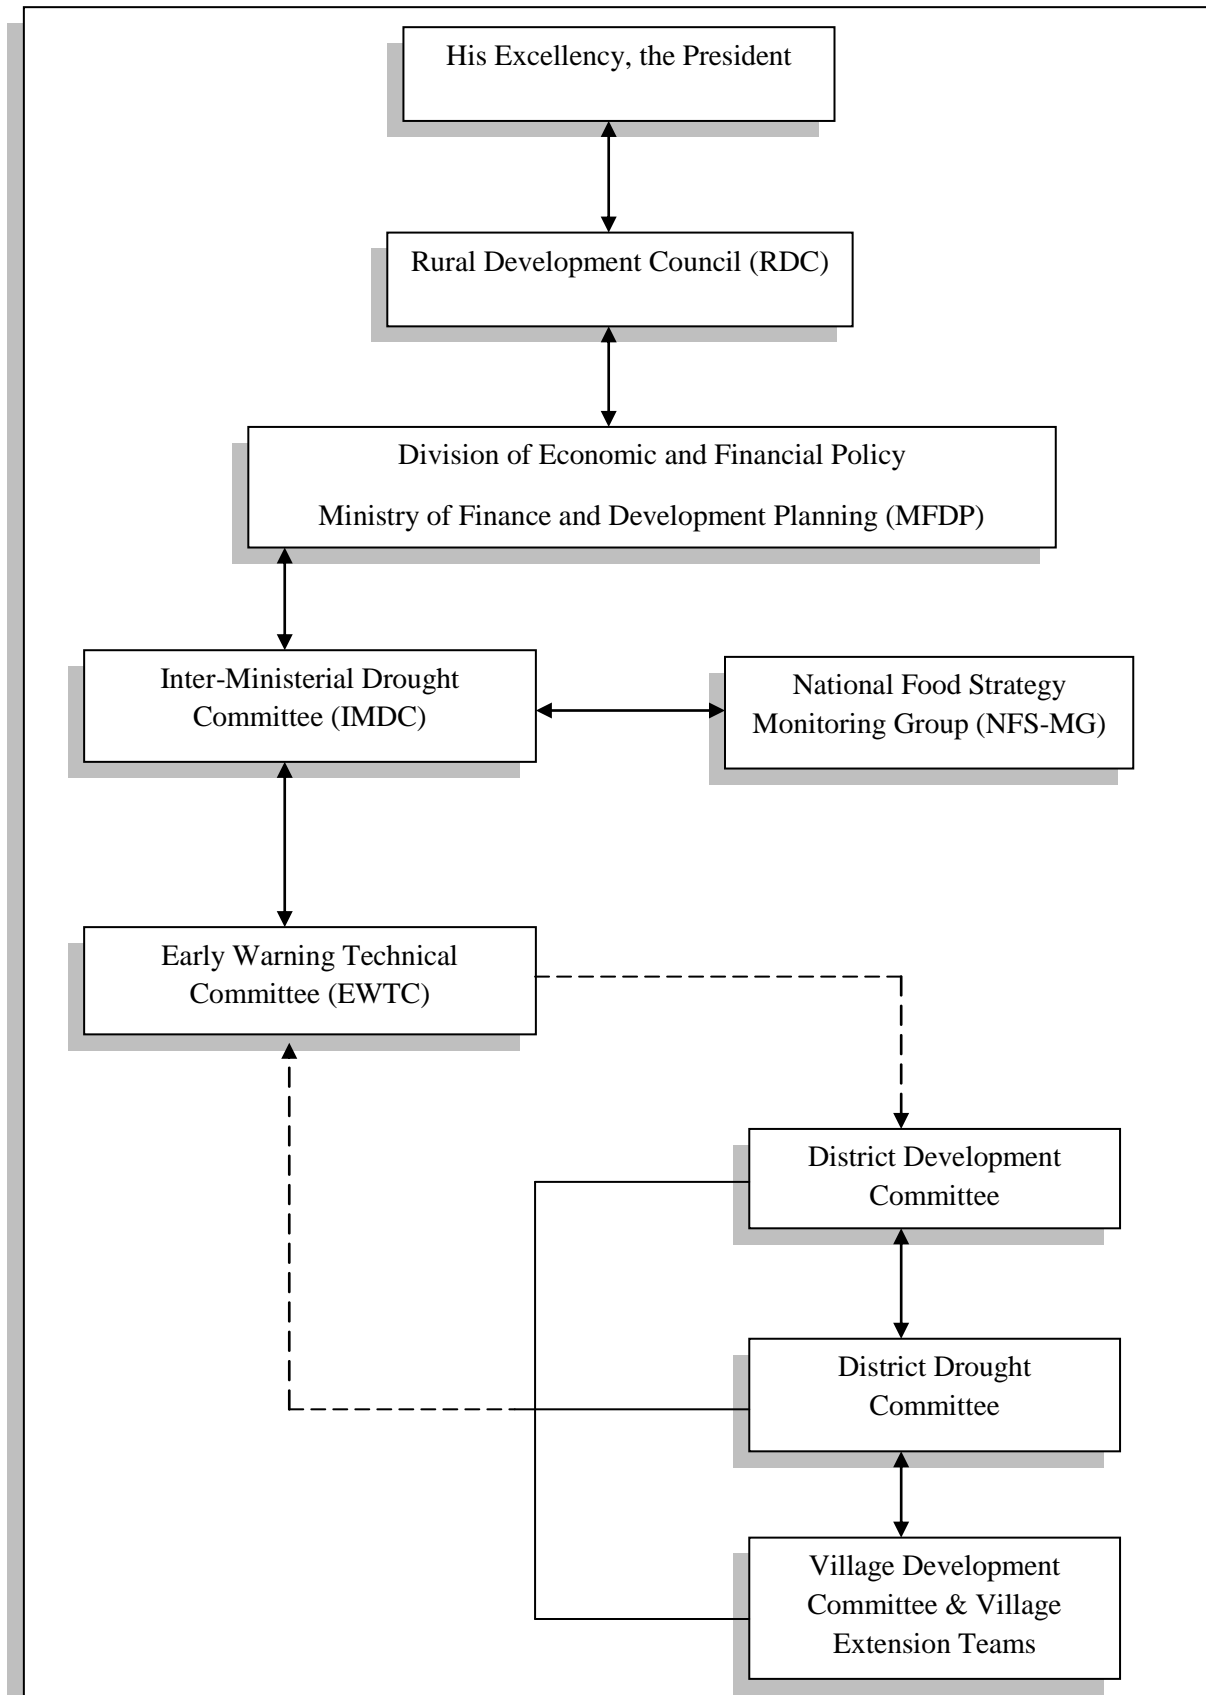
His Excellency, the President

Rural Development Council (RDC)

Division of Economic and Financial Policy

Ministry of Finance and Development Planning (MFDP)

Inter-Ministerial Drought Committee (IMDC)

National Food Strategy Monitoring Group (NFS-MG)

Early Warning Technical Committee (EWTC)

District Development Committee

District Drought Committee

Village Development Committee & Village Extension Teams